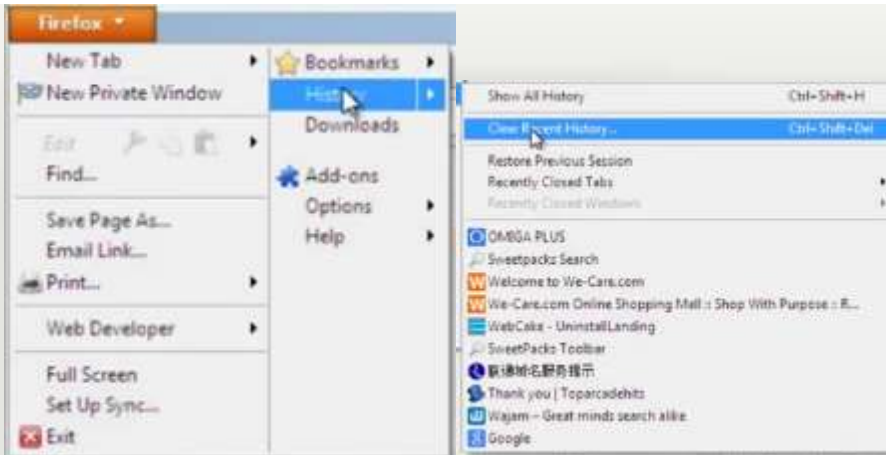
Firefox

New Tab
New Private Window
Edit
Find...
Save Page As...
Email Link...
Print...
Web Developer
Full Screen
Set Up Sync...
Exit

Bookmarks
History
Downloads
Add-ons
Options
Help

Show All History Ctrl+Shift+H
Clear Recent History... Ctrl+Shift+Del
Restore Previous Session
Recently Closed Tabs
Recently Closed Windows
OMEGA PLUS
Sweetpacks Search
Welcome to We-Care.com
We-Care.com Online Shopping Mall :: Shop With Purpose :: R...
WebCake - UninstallLanding
SweetPacks Toolbar
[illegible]
Thank you | Toparcadehits
Wajam – Great minds search alike
Google